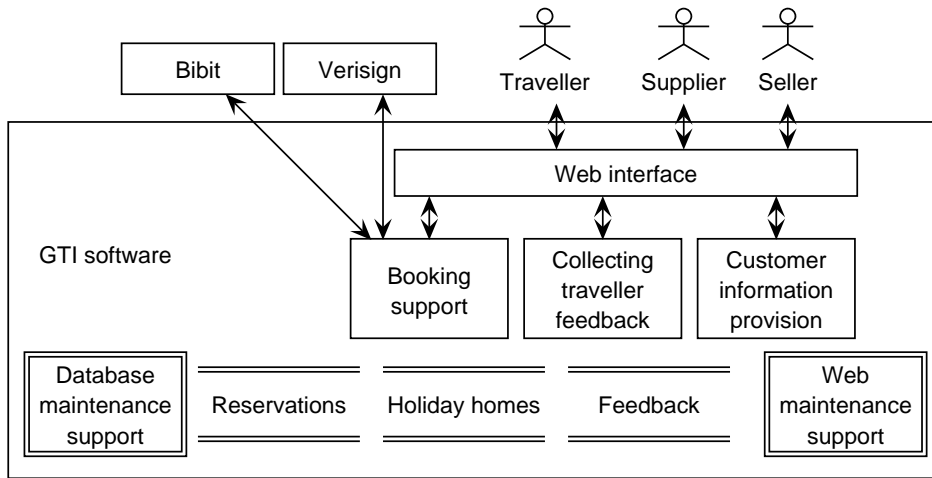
Bibit

Verisign

Traveller

Supplier

Seller

Web interface

GTI software

Booking support

Collecting traveller feedback

Customer information provision

Database maintenance support

Reservations

Holiday homes

Feedback

Web maintenance support